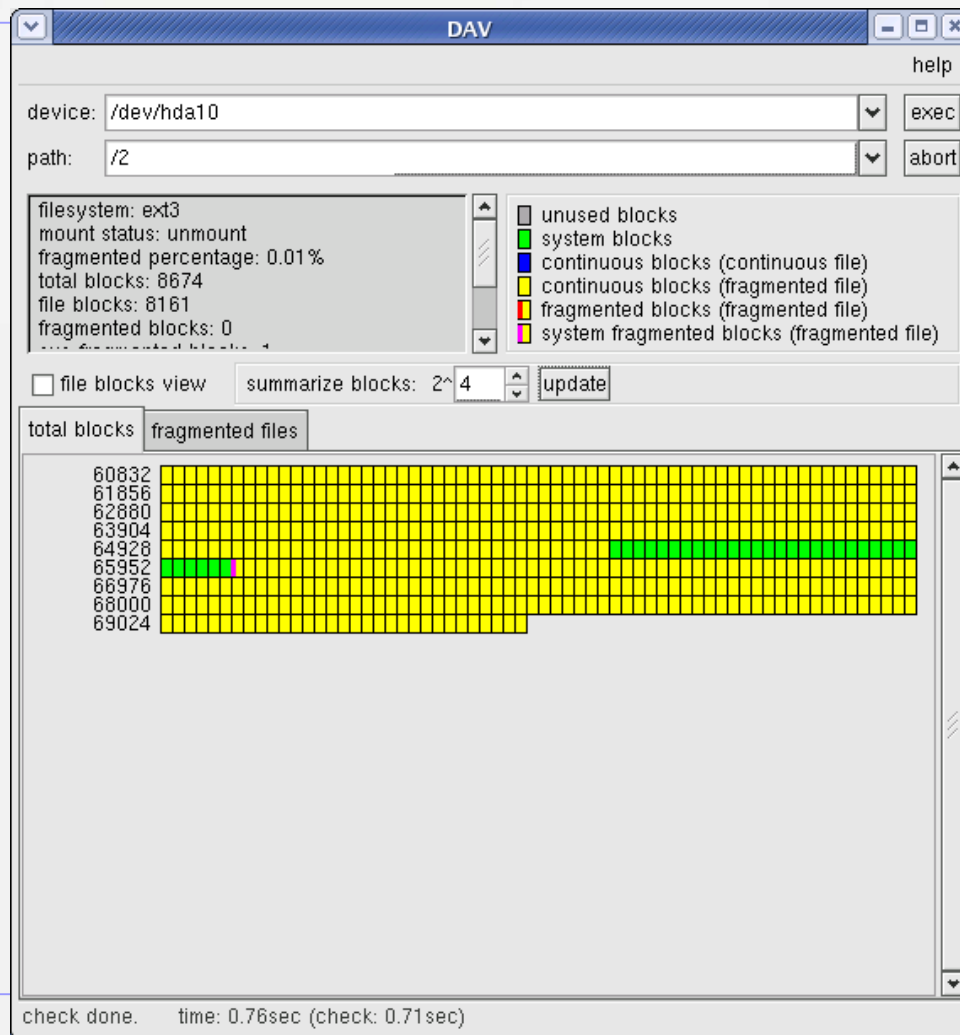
DAV

help

device: /dev/hda10 exec

path: /2 abort

filesystem: ext3
mount status: unmount
fragmented percentage: 0.01%
total blocks: 8674
file blocks: 8161
fragmented blocks: 0
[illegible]

unused blocks
system blocks
continuous blocks (continuous file)
continuous blocks (fragmented file)
fragmented blocks (fragmented file)
system fragmented blocks (fragmented file)

file blocks view

summarize blocks: 2^ 4 update

total blocks | fragmented files

60832
61856
62880
63904
64928
65952
66976
68000
69024

check done. time: 0.76sec (check: 0.71sec)